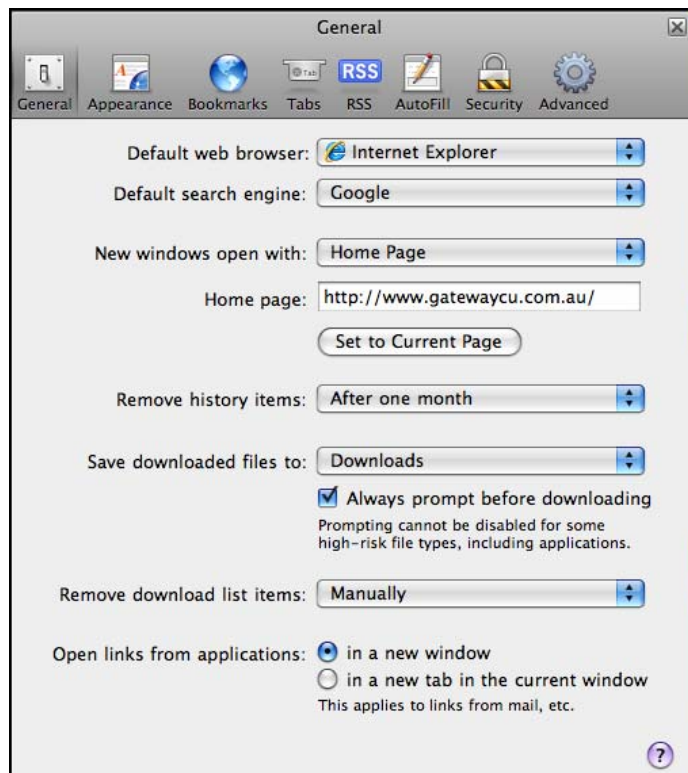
General

General Appearance Bookmarks Tabs RSS AutoFill Security Advanced

Default web browser: Internet Explorer

Default search engine: Google

New windows open with: Home Page

Home page: http://www.gatewaycu.com.au/

Set to Current Page

Remove history items: After one month

Save downloaded files to: Downloads

Always prompt before downloading

Prompting cannot be disabled for some high-risk file types, including applications.

Remove download list items: Manually

Open links from applications: in a new window

in a new tab in the current window

This applies to links from mail, etc.

?